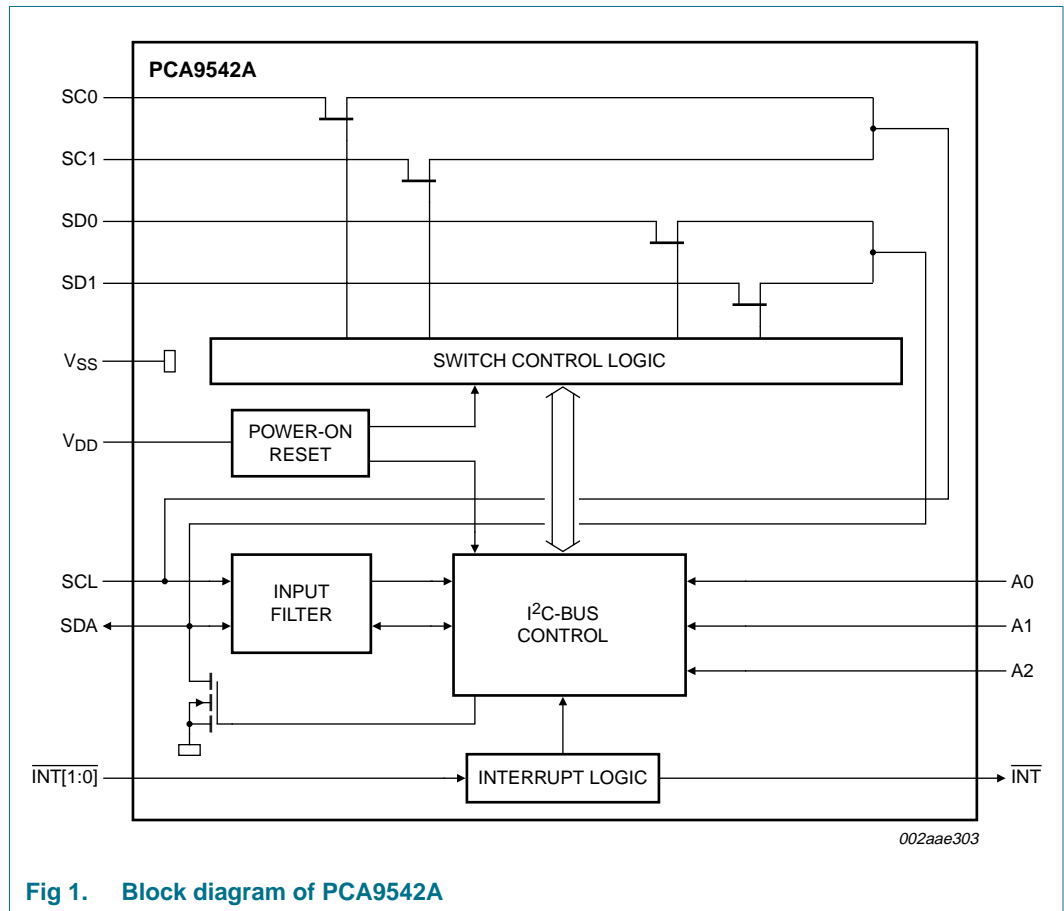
PCA9542A

SC0

SC1

SD0

SD1

$V_{SS}$

SWITCH CONTROL LOGIC

$V_{DD}$

POWER-ON RESET

SCL

SDA

INPUT FILTER

I$^2$C-BUS CONTROL

A0

A1

A2

$\overline{INT[1:0]}$

INTERRUPT LOGIC

$\overline{INT}$

002aae303

Fig 1. Block diagram of PCA9542A